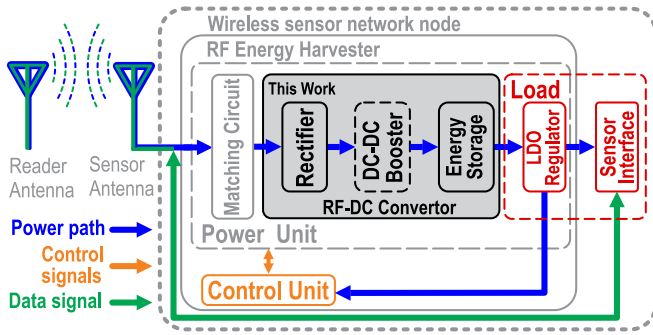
Wireless sensor network node

RF Energy Harvester

Reader Antenna

Sensor Antenna

Matching Circuit

This Work

Rectifier

DC-DC Booster

Energy Storage

RF-DC Convertor

Load

LDO Regulator

Sensor Interface

Power Unit

Power path

Control signals

Data signal

Control Unit